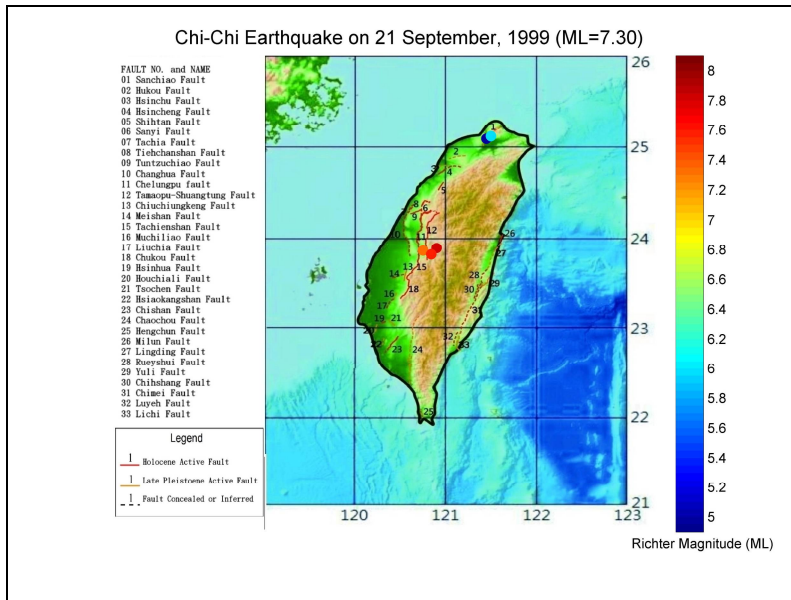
Chi-Chi Earthquake on 21 September, 1999 (ML=7.30)

FAULT NO. and NAME
01 Sanchiao Fault
02 Hukou Fault
03 Hsinchu Fault
04 Hsincheng Fault
05 Shihtan Fault
06 Sanyi Fault
07 Tachia Fault
08 Tiehchanshan Fault
09 Tuntzuchiao Fault
10 Changhua Fault
11 Chelungpu fault
12 Tamaopu-Shuangtung Fault
13 Chiuchiungkeng Fault
14 Meishan Fault
15 Tachienshan Fault
16 Muchiliao Fault
17 Liuchia Fault
18 Chukou Fault
19 Hsinhua Fault
20 Houchiali Fault
21 Tsochen Fault
22 Hsiaokangshan Fault
23 Chishan Fault
24 Chaochou Fault
25 Hengchun Fault
26 Milun Fault
27 Lingding Fault
28 Rueyshui Fault
29 Yuli Fault
30 Chihshang Fault
31 Chimei Fault
32 Luyeh Fault
33 Lichi Fault

Legend
1 Holocene Active Fault
1 Late Pleistocene Active Fault
1 Fault Concealed or Inferred

1 2 3 4 5 6 7 8 9 10 11 12 13 14 15 16 17 18 19 20 21 22 23 24 25 26 27 28 29 30 31 32 33

26
25
24
23
22
21
120 121 122 123

8
7.8
7.6
7.4
7.2
7
6.8
6.6
6.4
6.2
6
5.8
5.6
5.4
5.2
5
Richter Magnitude (ML)